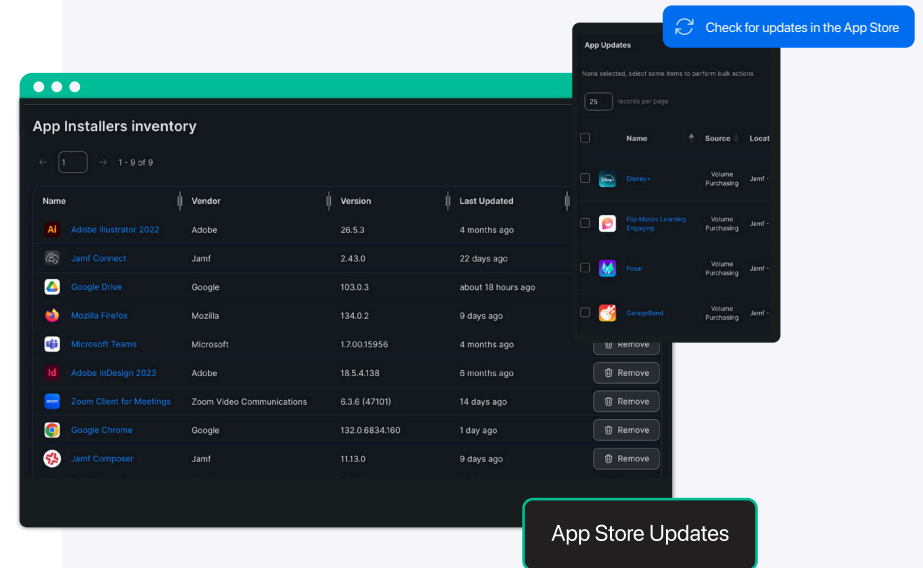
Check for updates in the App Store

App Updates

None selected, select some items to perform bulk actions

25 records per page

| | Name | Source | Locat |
|---|---|---|---|
| | Disney+ | Volume Purchasing | Jamf |
| | Flip Makes Learning Engaging | Volume Purchasing | Jamf |
| | Foxar | Volume Purchasing | Jamf |
| | GarageBand | Volume Purchasing | Jamf |

App Installers inventory

1 · 1 - 9 of 9

| Name | Vendor | Version | Last Updated | |
|---|---|---|---|---|
| Adobe Illustrator 2022 | Adobe | 26.5.3 | 4 months ago | |
| Jamf Connect | Jamf | 2.43.0 | 22 days ago | |
| Google Drive | Google | 103.0.3 | about 18 hours ago | |
| Mozilla Firefox | Mozilla | 134.0.2 | 9 days ago | |
| Microsoft Teams | Microsoft | 1.7.00.15956 | 4 months ago | Remove |
| Adobe InDesign 2023 | Adobe | 18.5.4.138 | 6 months ago | Remove |
| Zoom Client for Meetings | Zoom Video Communications | 6.3.6 (47101) | 14 days ago | Remove |
| Google Chrome | Google | 132.0.6834.160 | 1 day ago | Remove |
| Jamf Composer | Jamf | 11.13.0 | 9 days ago | Remove |

App Store Updates